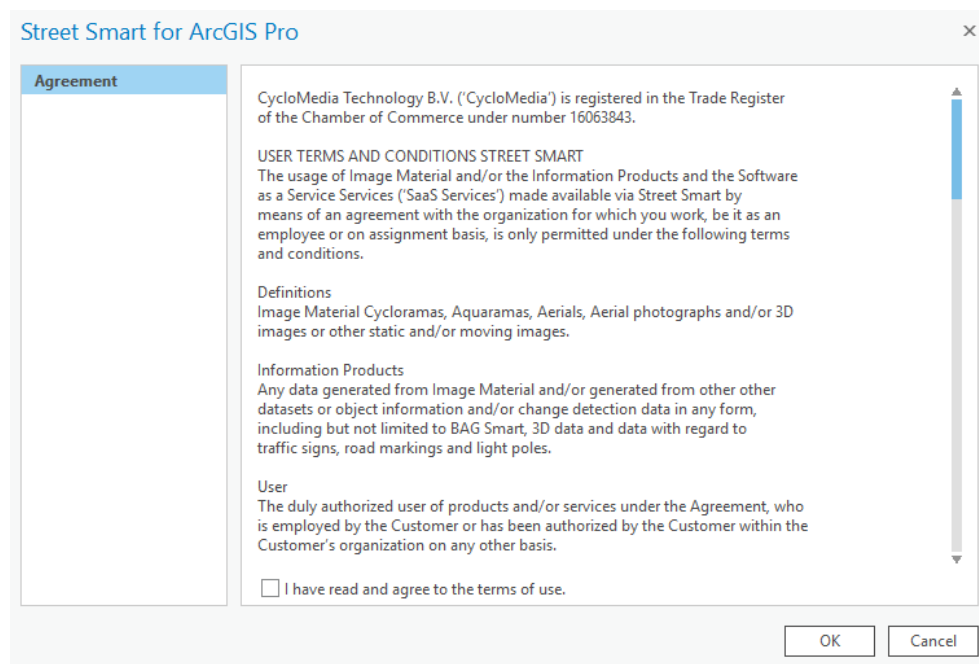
Street Smart for ArcGIS Pro

×

Agreement

CycloMedia Technology B.V. ('CycloMedia') is registered in the Trade Register of the Chamber of Commerce under number 16063843.

USER TERMS AND CONDITIONS STREET SMART
The usage of Image Material and/or the Information Products and the Software as a Service Services ('SaaS Services') made available via Street Smart by means of an agreement with the organization for which you work, be it as an employee or on assignment basis, is only permitted under the following terms and conditions.

Definitions
Image Material Cycloramas, Aquaramas, Aerials, Aerial photographs and/or 3D images or other static and/or moving images.

Information Products
Any data generated from Image Material and/or generated from other other datasets or object information and/or change detection data in any form, including but not limited to BAG Smart, 3D data and data with regard to traffic signs, road markings and light poles.

User
The duly authorized user of products and/or services under the Agreement, who is employed by the Customer or has been authorized by the Customer within the Customer's organization on any other basis.

I have read and agree to the terms of use.

OK

Cancel